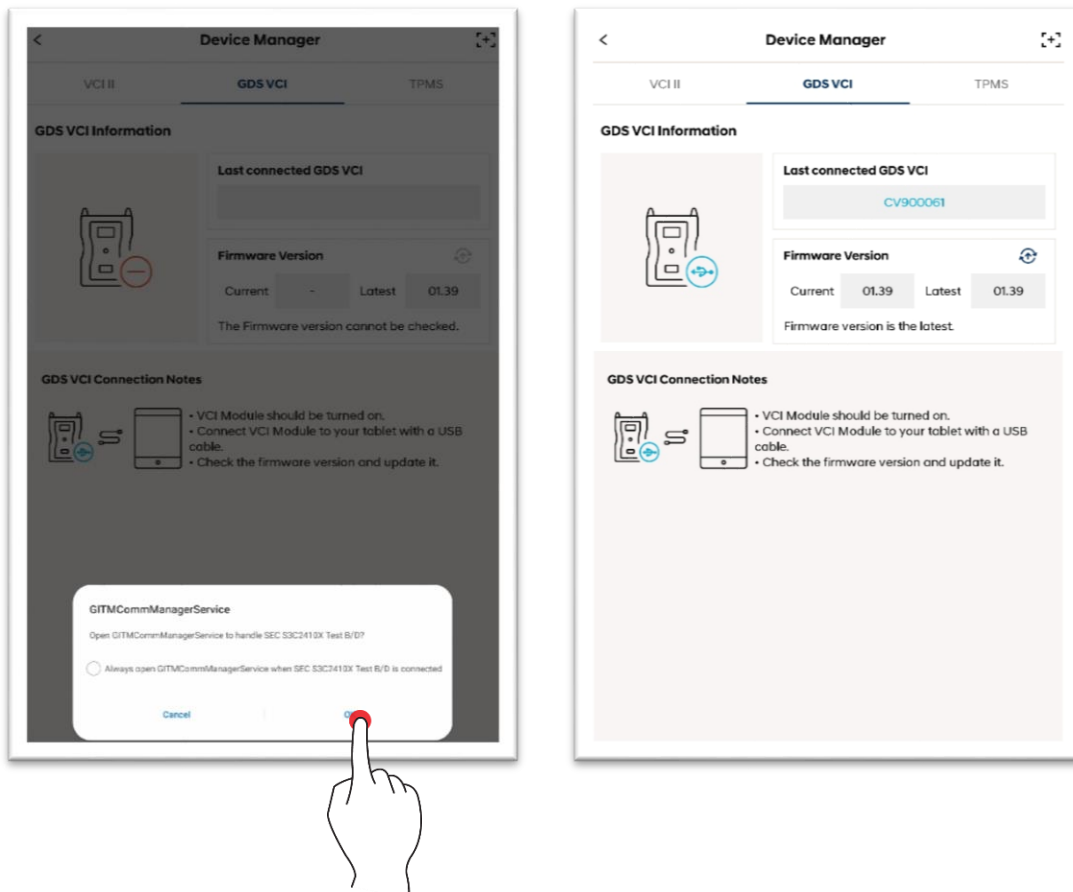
Device Manager

VCI II
GDS VCI
TPMS

GDS VCI Information

Last connected GDS VCI

Firmware Version

Current - Latest 01.39

The Firmware version cannot be checked.

GDS VCI Connection Notes

• VCI Module should be turned on.
• Connect VCI Module to your tablet with a USB cable.
• Check the firmware version and update it.

GITMCommManagerService

Open GITMCommManagerService to handle SEC S3C2410X Test B/D?

Always open GITMCommManagerService when SEC S3C2410X Test B/D is connected

Cancel
O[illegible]

Device Manager

VCI II
GDS VCI
TPMS

GDS VCI Information

Last connected GDS VCI

CV900061

Firmware Version

Current 01.39 Latest 01.39

Firmware version is the latest.

GDS VCI Connection Notes

• VCI Module should be turned on.
• Connect VCI Module to your tablet with a USB cable.
• Check the firmware version and update it.